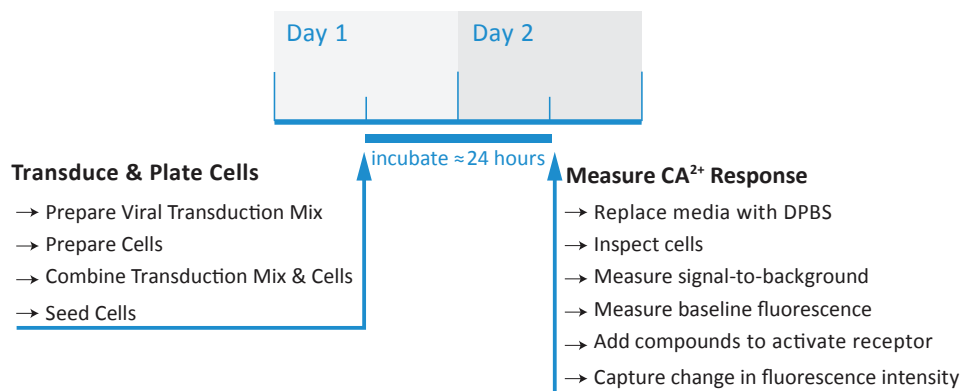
Day 1

Day 2

incubate ≈24 hours

**Transduce & Plate Cells**

→ Prepare Viral Transduction Mix
→ Prepare Cells
→ Combine Transduction Mix & Cells
→ Seed Cells

**Measure CA$^{2+}$ Response**

→ Replace media with DPBS
→ Inspect cells
→ Measure signal-to-background
→ Measure baseline fluorescence
→ Add compounds to activate receptor
→ Capture change in fluorescence intensity